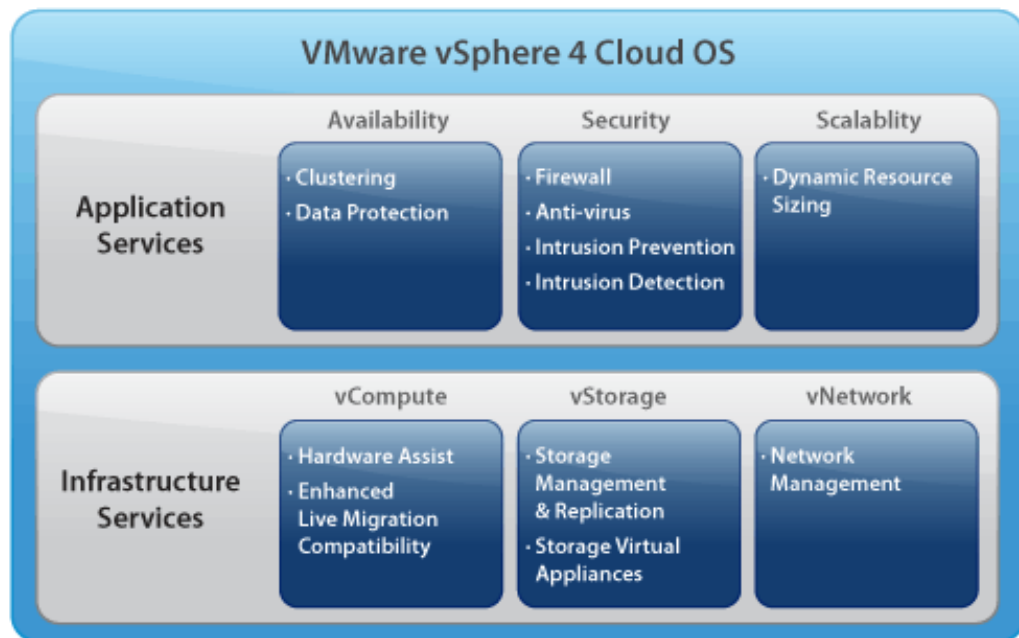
VMware vSphere 4 Cloud OS

Application Services

Availability
· Clustering
· Data Protection

Security
· Firewall
· Anti-virus
· Intrusion Prevention
· Intrusion Detection

Scalablity
· Dynamic Resource Sizing

Infrastructure Services

vCompute
· Hardware Assist
· Enhanced Live Migration Compatibility

vStorage
· Storage Management & Replication
· Storage Virtual Appliances

vNetwork
· Network Management